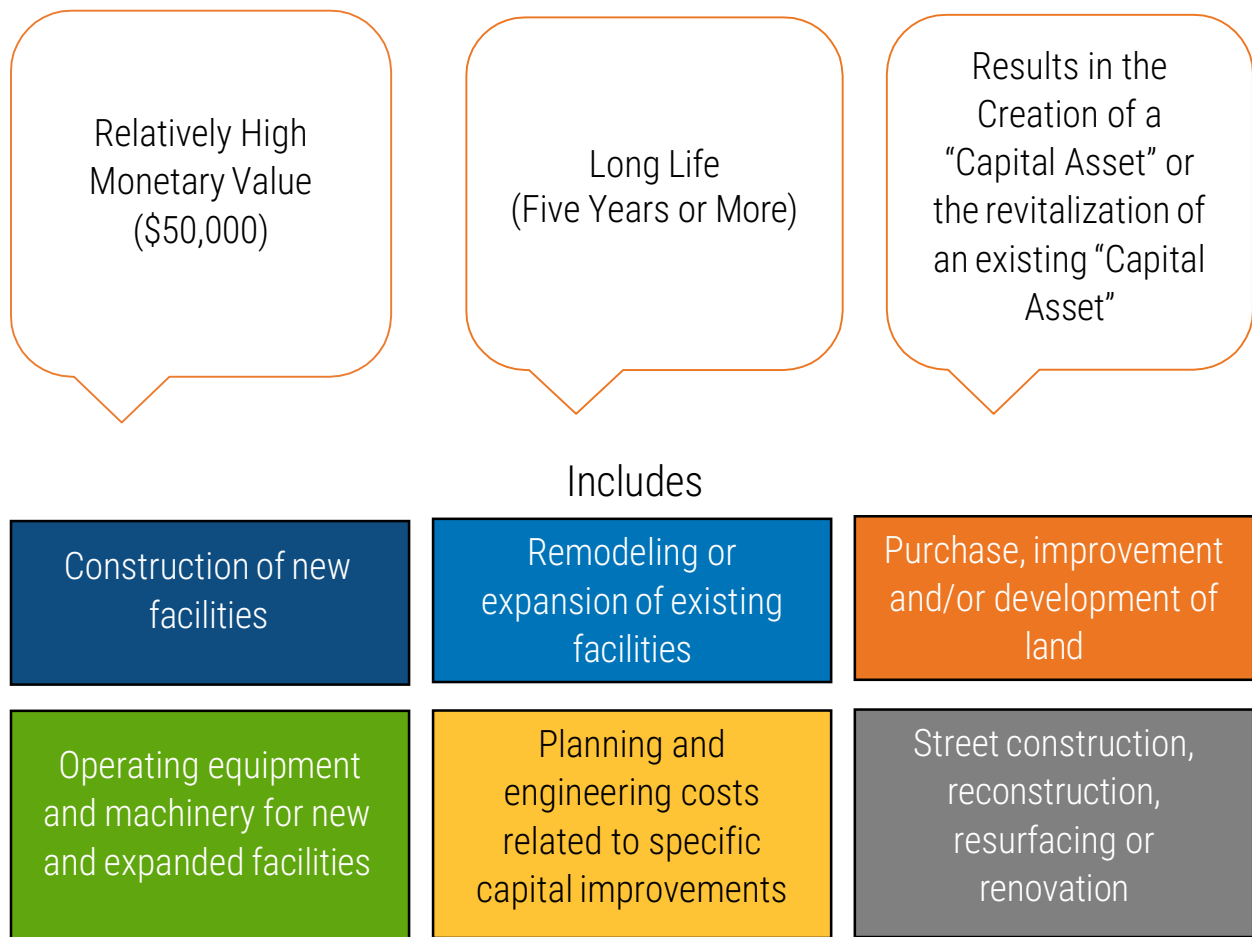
Relatively High Monetary Value (\$50,000)

Long Life (Five Years or More)

Results in the Creation of a “Capital Asset” or the revitalization of an existing “Capital Asset”

Includes

Construction of new facilities

Remodeling or expansion of existing facilities

Purchase, improvement and/or development of land

Operating equipment and machinery for new and expanded facilities

Planning and engineering costs related to specific capital improvements

Street construction, reconstruction, resurfacing or renovation